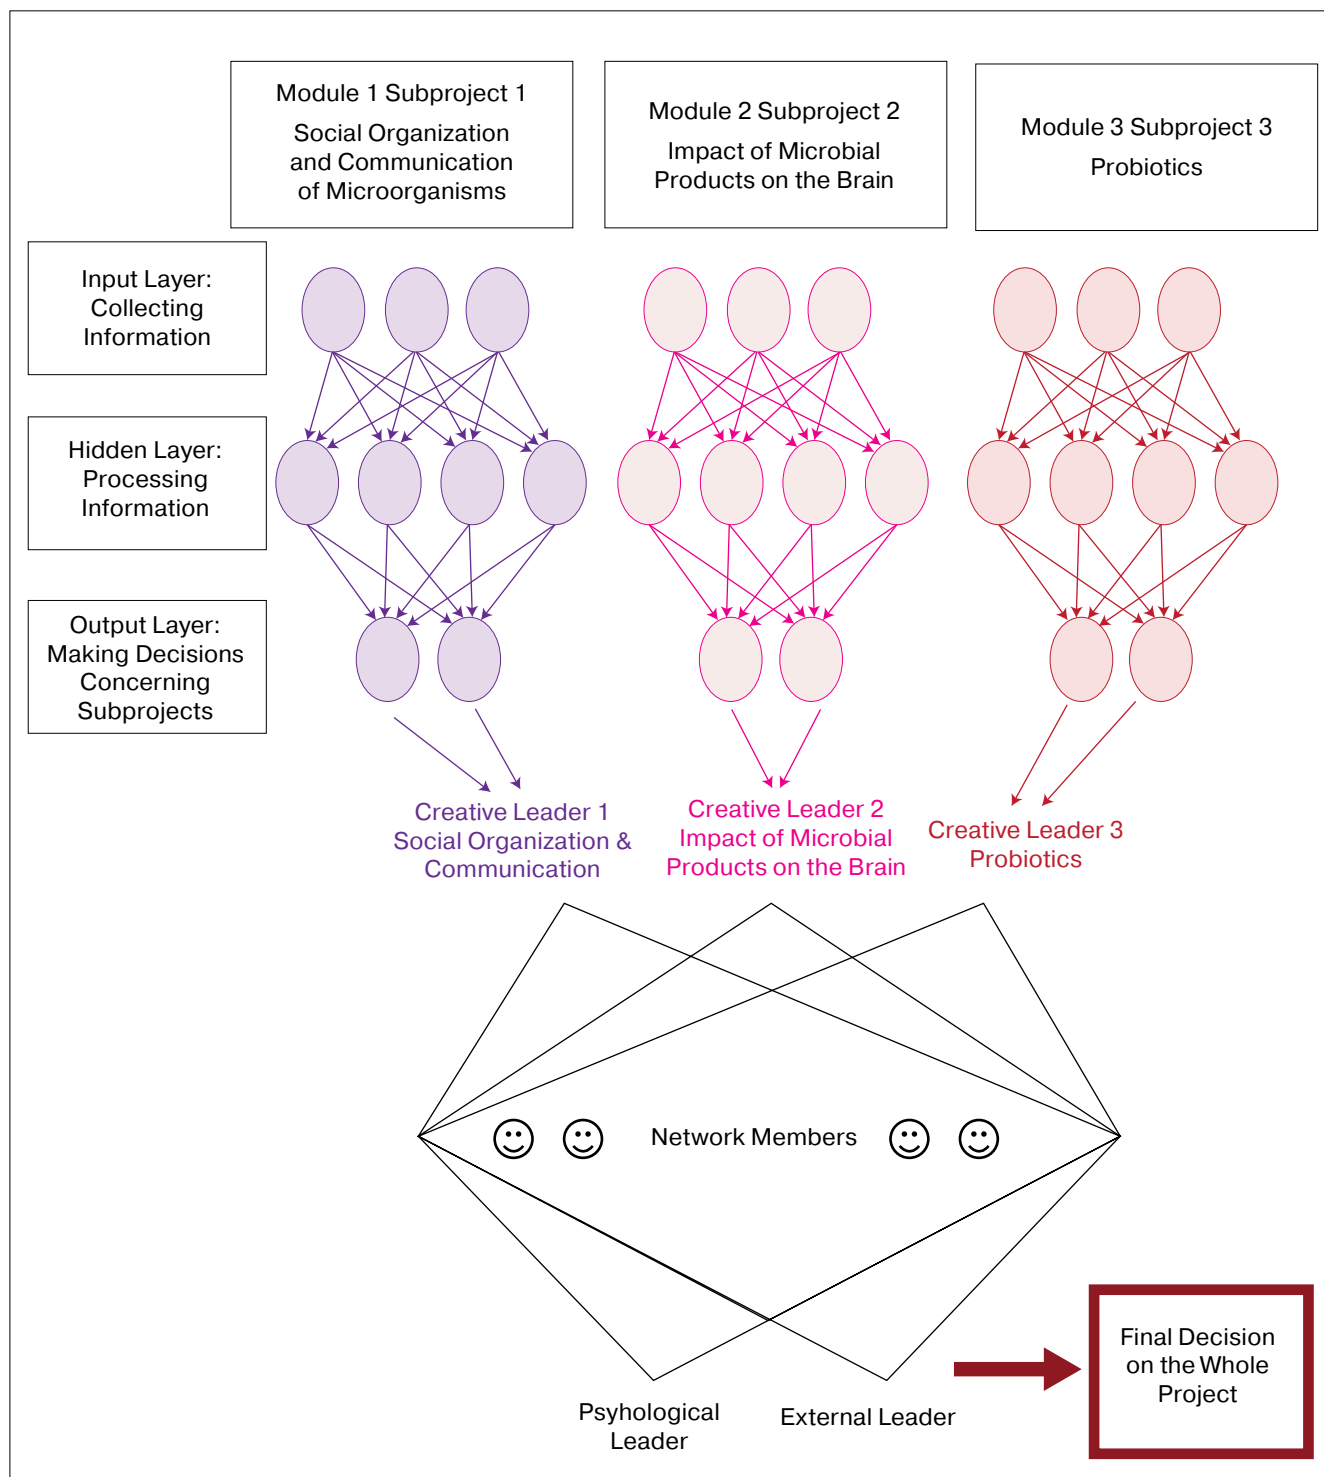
Module 1 Subproject 1
Social Organization and Communication of Microorganisms

Module 2 Subproject 2
Impact of Microbial Products on the Brain

Module 3 Subproject 3
Probiotics

Input Layer: Collecting Information

Hidden Layer: Processing Information

Output Layer: Making Decisions Concerning Subprojects

Creative Leader 1
Social Organization & Communication

Creative Leader 2
Impact of Microbial Products on the Brain

Creative Leader 3
Probiotics

☺ ☺ Network Members ☺ ☺

Psyhological Leader

External Leader

Final Decision on the Whole Project